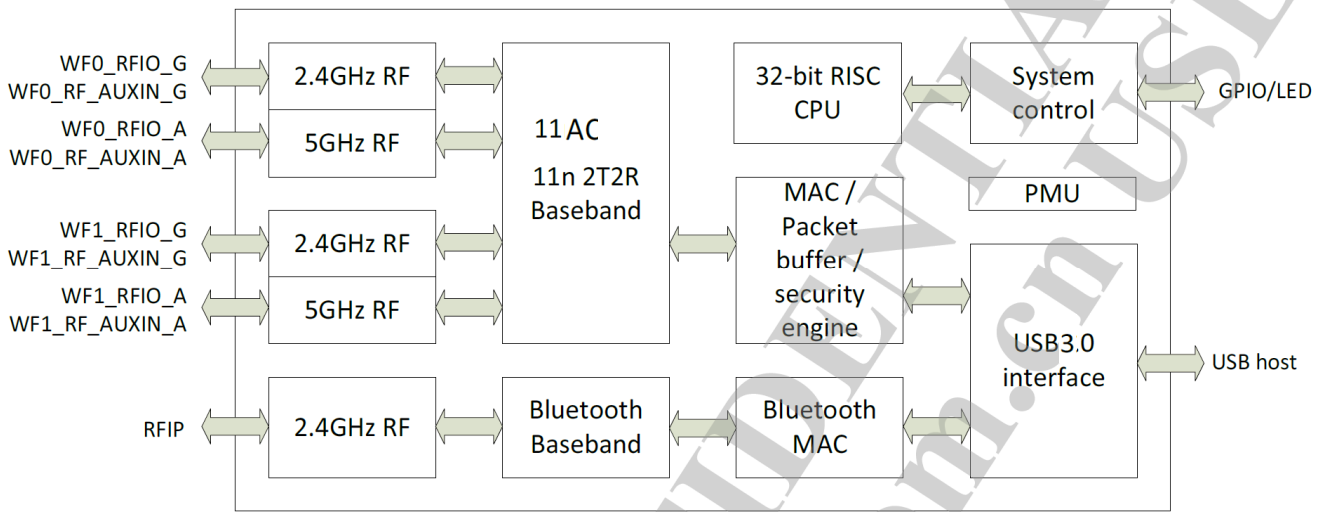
WF0_RFIO_G
WF0_RF_AUXIN_G

2.4GHz RF

WF0_RFIO_A
WF0_RF_AUXIN_A

5GHz RF

WF1_RFIO_G
WF1_RF_AUXIN_G

2.4GHz RF

WF1_RFIO_A
WF1_RF_AUXIN_A

5GHz RF

RFIP

2.4GHz RF

11AC
11n 2T2R
Baseband

Bluetooth
Baseband

32-bit RISC
CPU

MAC /
Packet
buffer /
security
engine

Bluetooth
MAC

System
control

GPIO/LED

PMU

USB3.0
interface

USB host

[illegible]